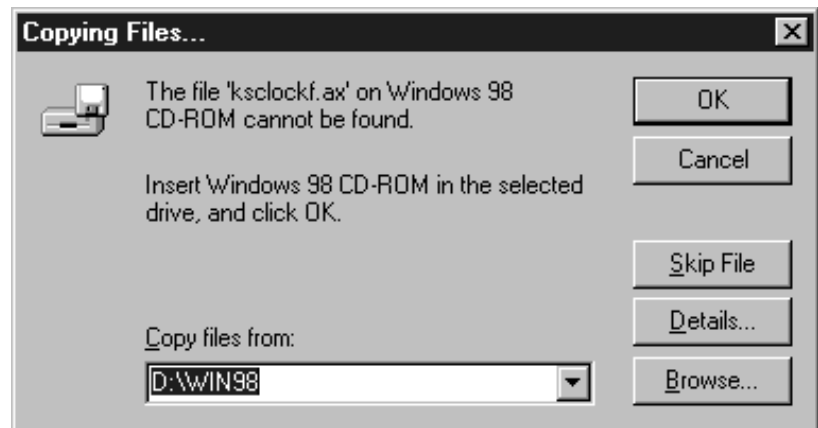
Copying Files...

The file 'ksclockf.ax' on Windows 98 CD-ROM cannot be found.

Insert Windows 98 CD-ROM in the selected drive, and click OK.

Copy files from:

D:\WIN98

OK

Cancel

Skip File

Details...

Browse...